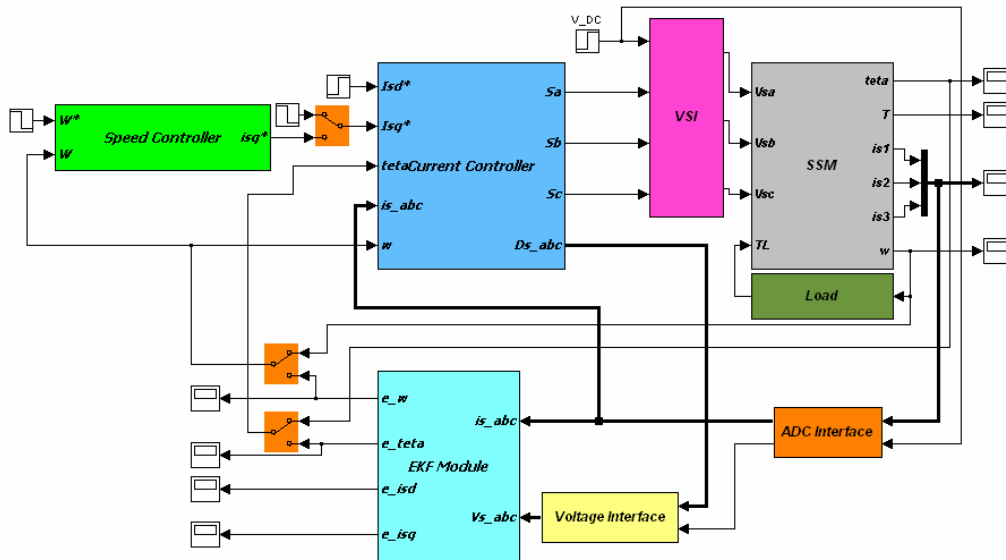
V_DC

W*
W
Speed Controller
isq*

Isd*
Isq*
teta
Current Controller
is_abc
w
Sa
Sb
Sc
Ds_abc

VSI

Vsa
Vsb
Vsc
TL
SSM
teta
T
is1
is2
is3
w

Load

e_w
e_teta
e_isd
e_isq
EKF Module
is_abc
Vs_abc

Voltage Interface

ADC Interface